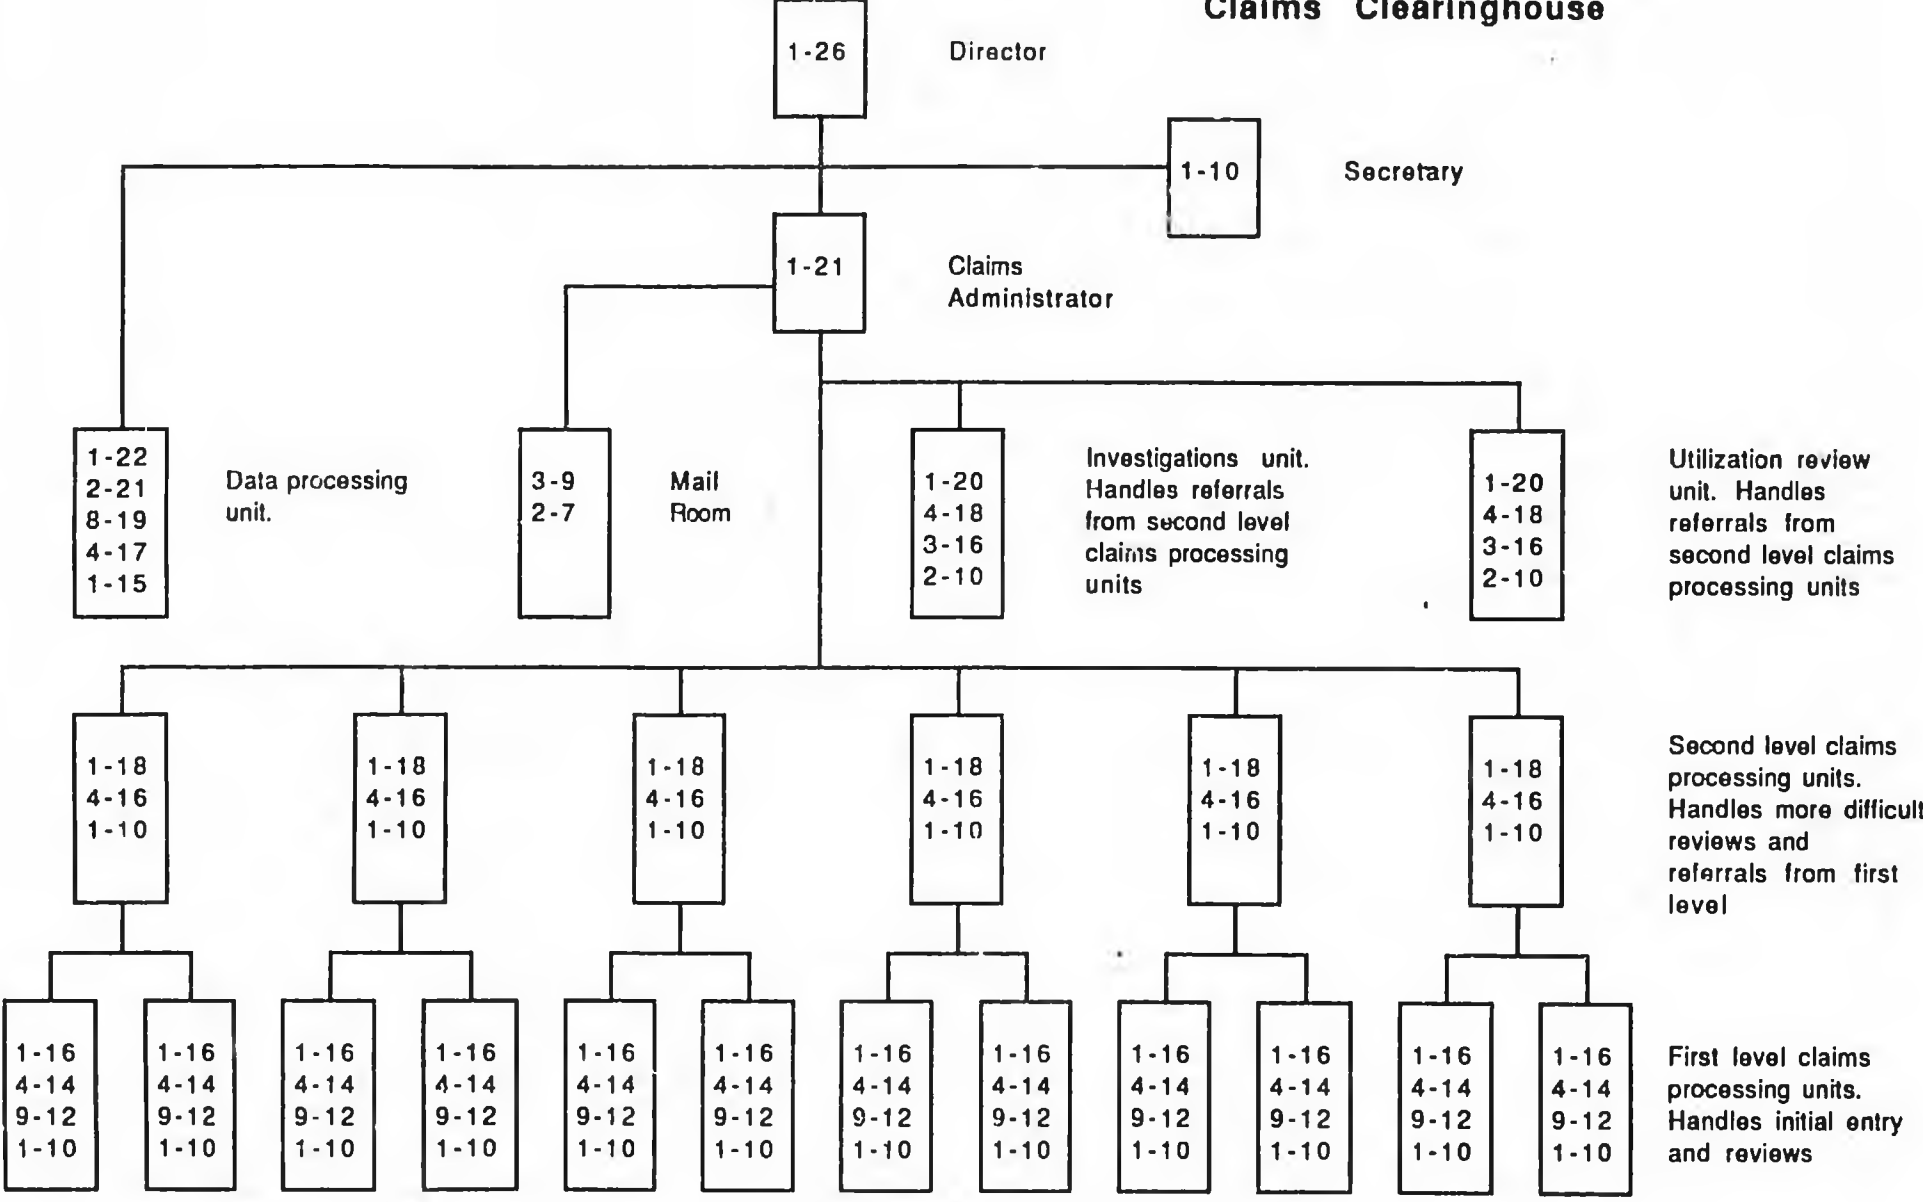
Claims Clearinghouse

1-26 Director

1-10 Secretary

1-21 Claims Administrator

1-22
2-21
8-19
4-17
1-15

Data processing unit.

3-9
2-7

Mail Room

1-20
4-18
3-16
2-10

Investigations unit. Handles referrals from second level claims processing units

1-20
4-18
3-16
2-10

Utilization review unit. Handles referrals from second level claims processing units

1-18
4-16
1-10

1-18
4-16
1-10

1-18
4-16
1-10

1-18
4-16
1-10

1-18
4-16
1-10

1-18
4-16
1-10

Second level claims processing units. Handles more difficult reviews and referrals from first level

1-16
4-14
9-12
1-10

1-16
4-14
9-12
1-10

1-16
4-14
9-12
1-10

1-16
4-14
9-12
1-10

1-16
4-14
9-12
1-10

1-16
4-14
9-12
1-10

1-16
4-14
9-12
1-10

1-16
4-14
9-12
1-10

1-16
4-14
9-12
1-10

1-16
4-14
9-12
1-10

1-16
4-14
9-12
1-10

1-16
4-14
9-12
1-10

First level claims processing units. Handles initial entry and reviews